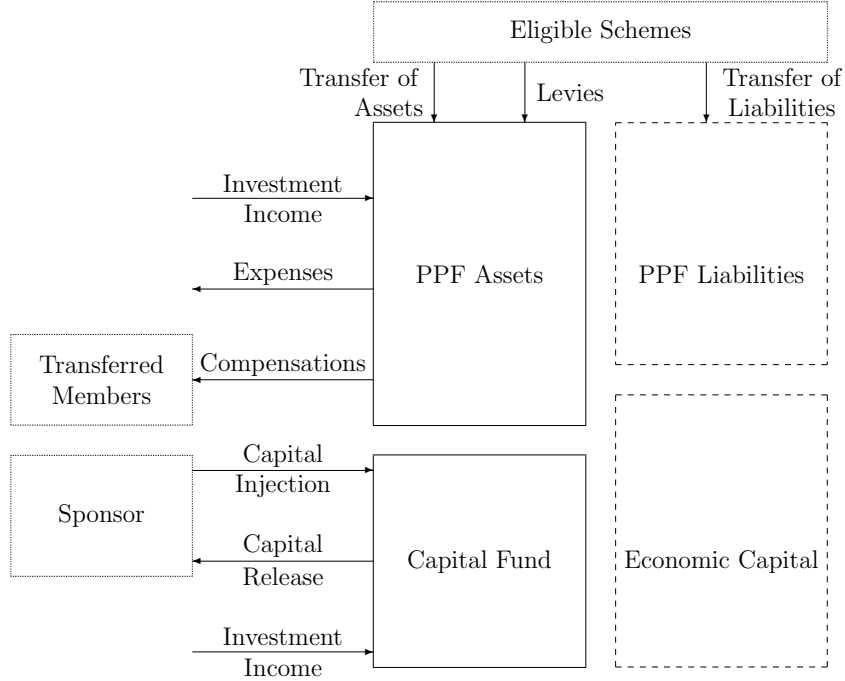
Eligible Schemes

Transfer of Assets

Levies

Transfer of Liabilities

Investment Income

Expenses

PPF Assets

PPF Liabilities

Transferred Members

Compensations

Sponsor

Capital Injection

Capital Release

Capital Fund

Economic Capital

Investment Income